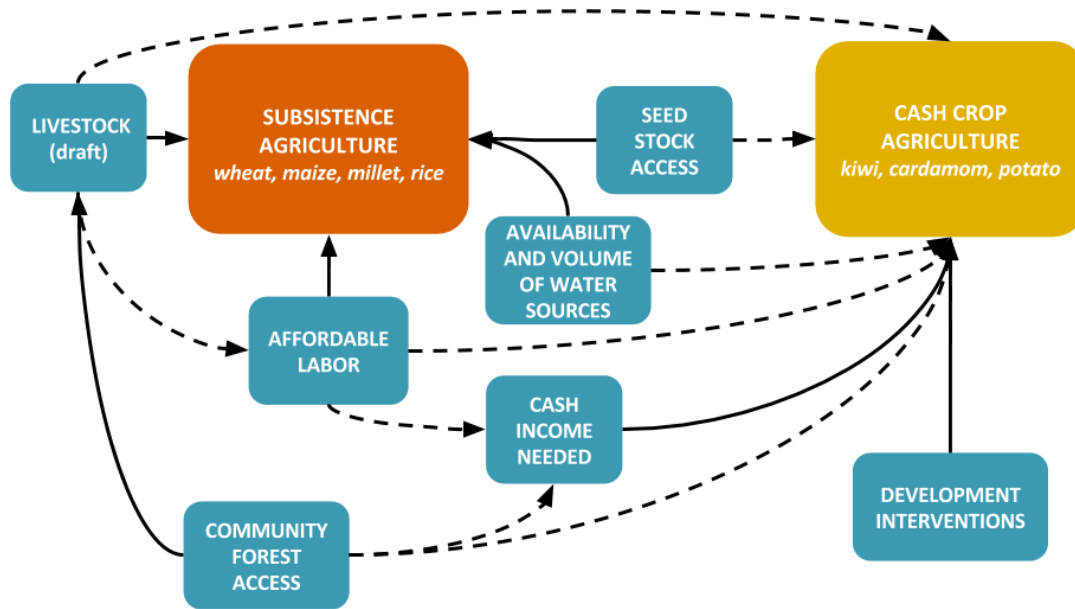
LIVESTOCK (draft)

SUBSISTENCE AGRICULTURE
*wheat, maize, millet, rice*

SEED STOCK ACCESS

CASH CROP AGRICULTURE
*kiwi, cardamom, potato*

AVAILABILITY AND VOLUME OF WATER SOURCES

AFFORDABLE LABOR

CASH INCOME NEEDED

COMMUNITY FOREST ACCESS

DEVELOPMENT INTERVENTIONS